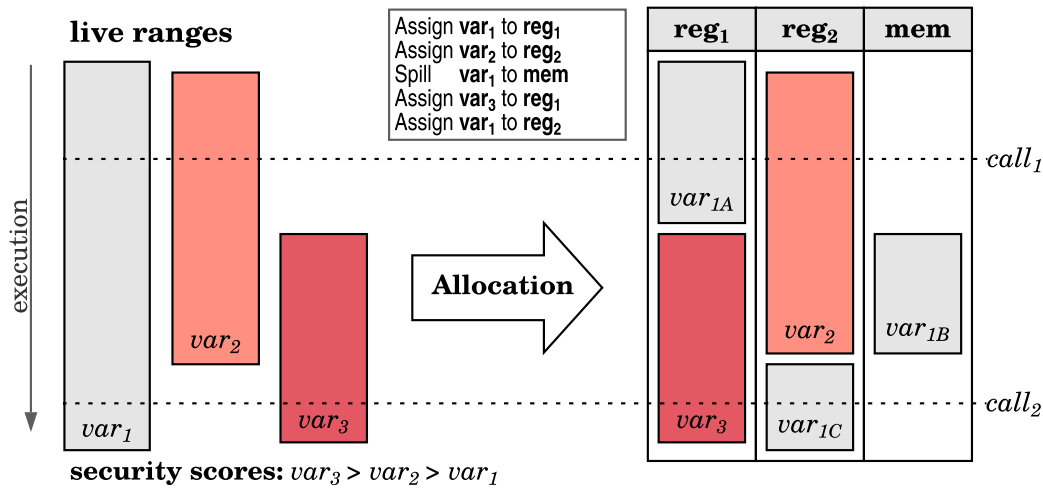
live ranges

Assign $\textbf{var}_1$ to $\textbf{reg}_1$
Assign $\textbf{var}_2$ to $\textbf{reg}_2$
Spill $\textbf{var}_1$ to **mem**
Assign $\textbf{var}_3$ to $\textbf{reg}_1$
Assign $\textbf{var}_1$ to $\textbf{reg}_2$

| $\textbf{reg}_1$ | $\textbf{reg}_2$ | **mem** |
|---|---|---|

execution

$call_1$

$var_{1A}$

Allocation

$var_2$

$var_{1B}$

$var_2$

$call_2$

$var_1$

$var_3$

$var_3$

$var_{1C}$

**security scores:** $var_3 > var_2 > var_1$